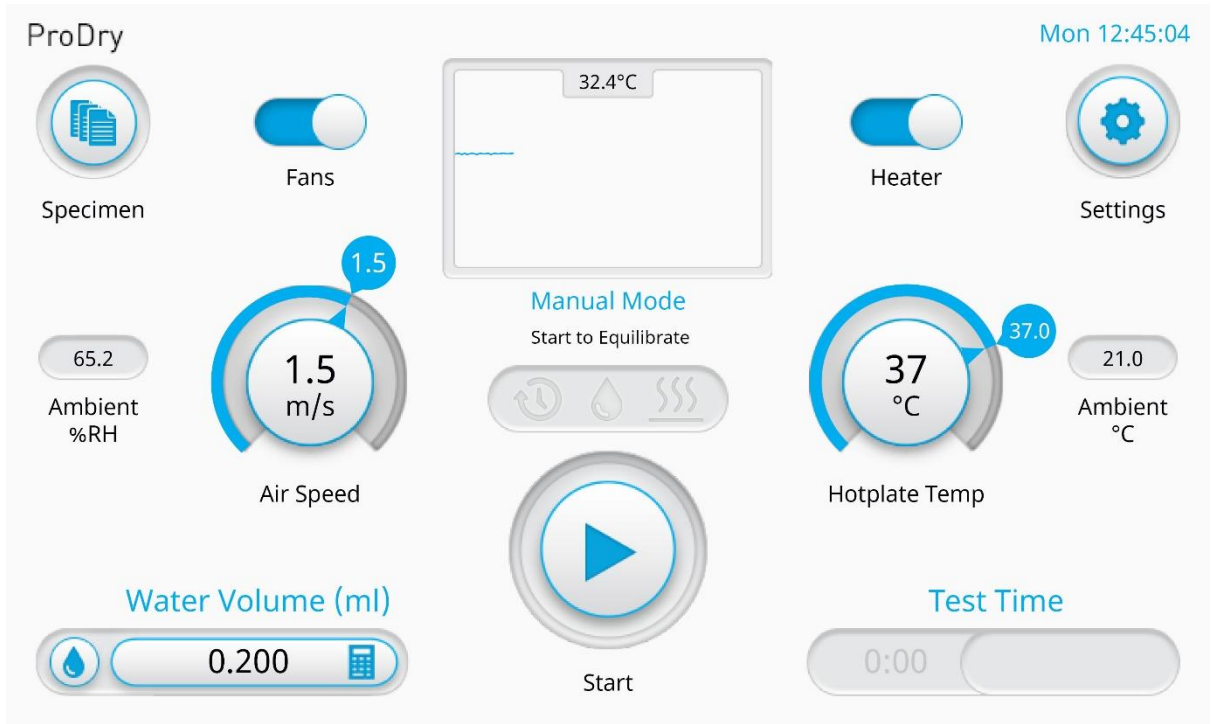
ProDry

Mon 12:45:04

32.4°C

Specimen

Fans

Heater

Settings

1.5

65.2

Ambient %RH

1.5 m/s

Air Speed

Manual Mode

Start to Equilibrate

37.0

37 °C

Hotplate Temp

21.0

Ambient °C

Start

Water Volume (ml)

0.200

Test Time

0:00